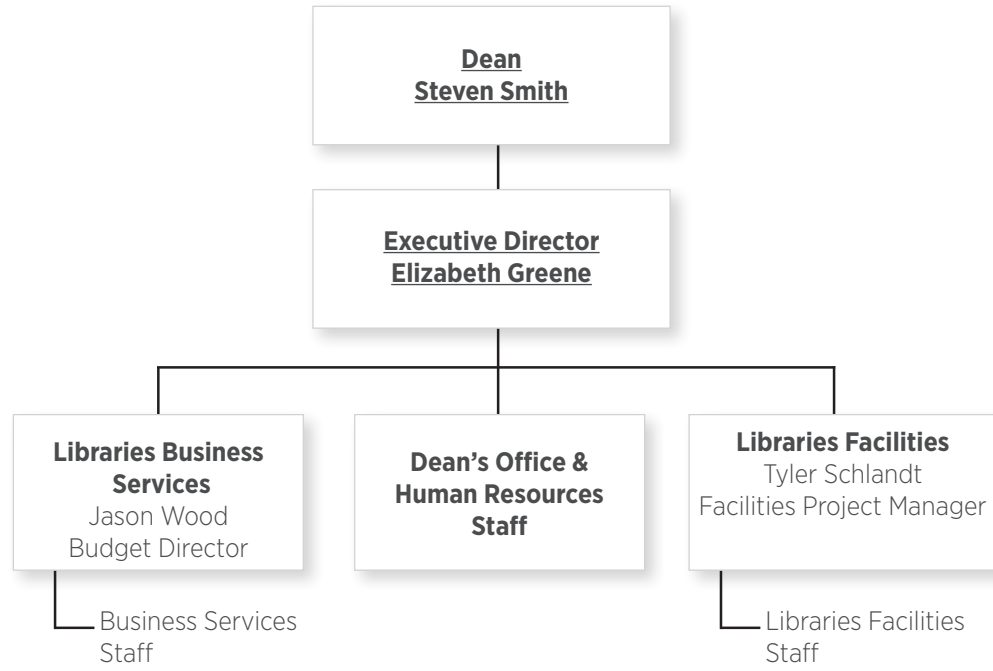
Dean
Steven Smith

Executive Director
Elizabeth Greene

Libraries Business Services
Jason Wood
Budget Director

Business Services Staff

Dean's Office & Human Resources Staff

Libraries Facilities
Tyler Schlandt
Facilities Project Manager

Libraries Facilities Staff